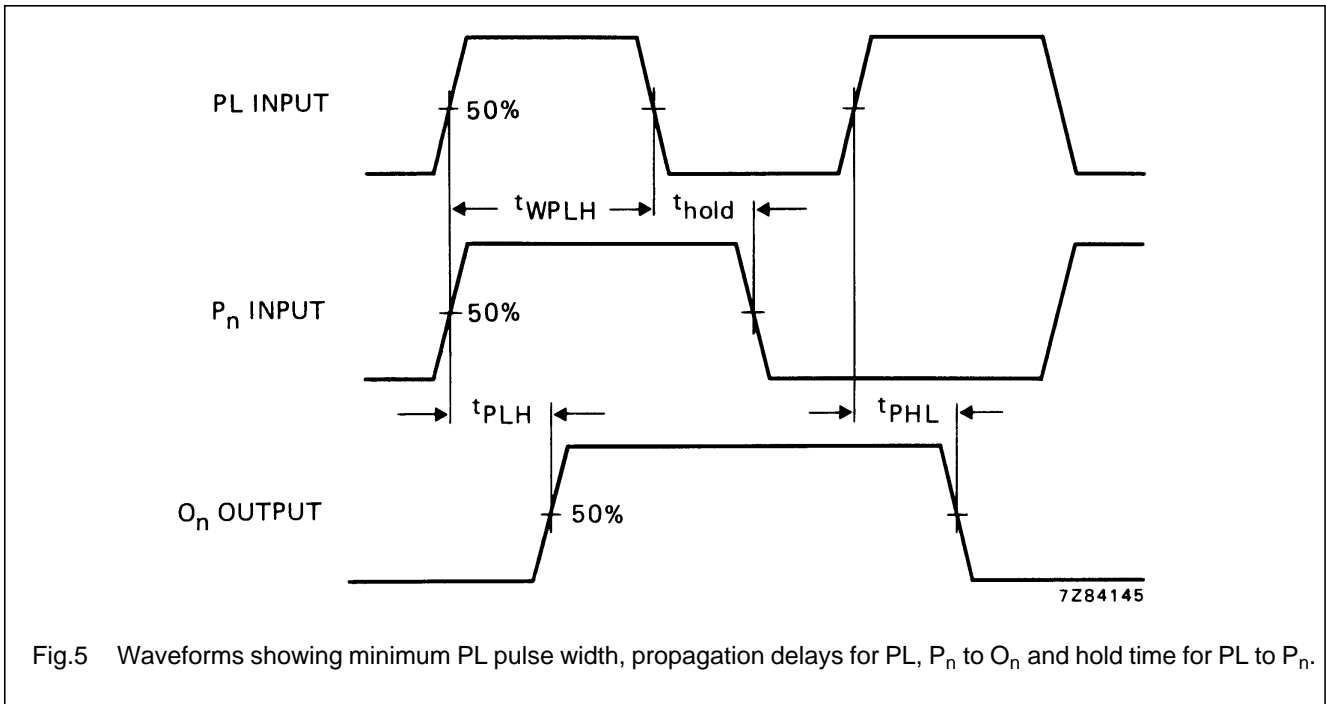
PL INPUT

50%

$t_{WPLH}$

$t_{hold}$

$P_n$ INPUT

50%

$t_{PLH}$

$t_{PHL}$

$O_n$ OUTPUT

50%

7Z84145

Fig.5 Waveforms showing minimum PL pulse width, propagation delays for PL, $P_n$ to $O_n$ and hold time for PL to $P_n$.